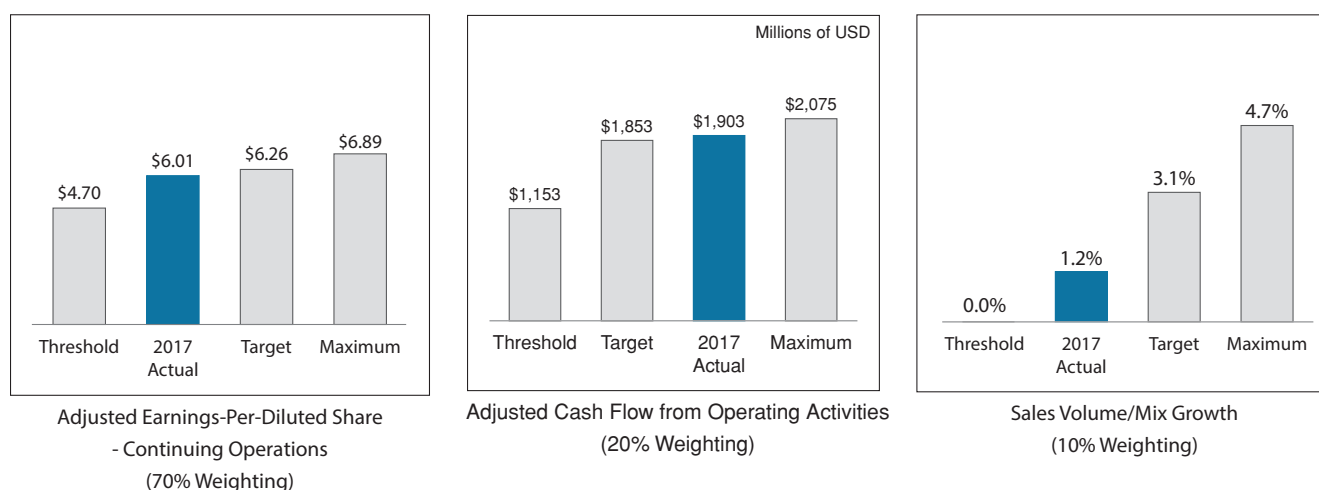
$4.70
$6.01
$6.26
$6.89

Threshold
2017 Actual
Target
Maximum

Adjusted Earnings-Per-Diluted Share - Continuing Operations (70% Weighting)

Millions of USD

$1,153
$1,853
$1,903
$2,075

Threshold
Target
2017 Actual
Maximum

Adjusted Cash Flow from Operating Activities (20% Weighting)

0.0%
1.2%
3.1%
4.7%

Threshold
2017 Actual
Target
Maximum

Sales Volume/Mix Growth (10% Weighting)